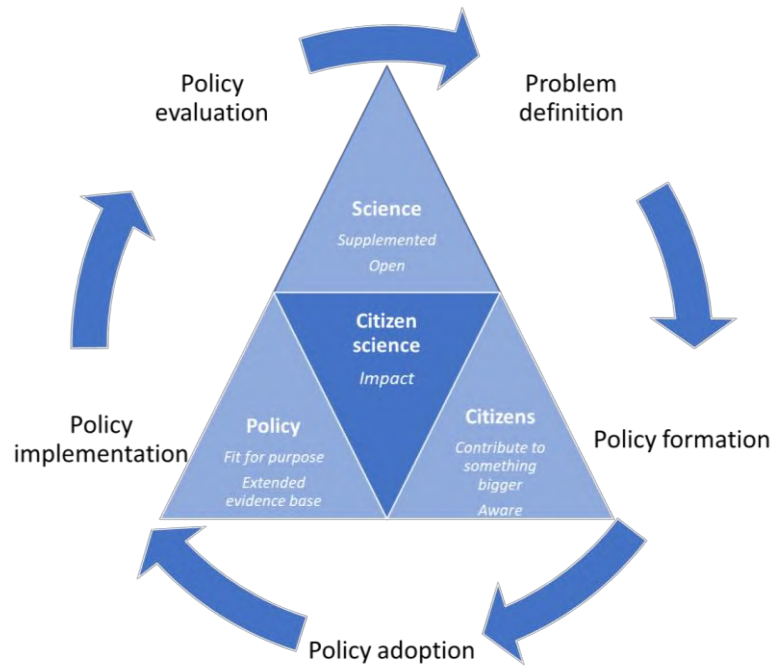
Policy evaluation

Problem definition

Science

Supplemented

Open

Citizen science

Impact

Policy

Fit for purpose

Extended evidence base

Citizens

Contribute to something bigger

Aware

Policy implementation

Policy formation

Policy adoption